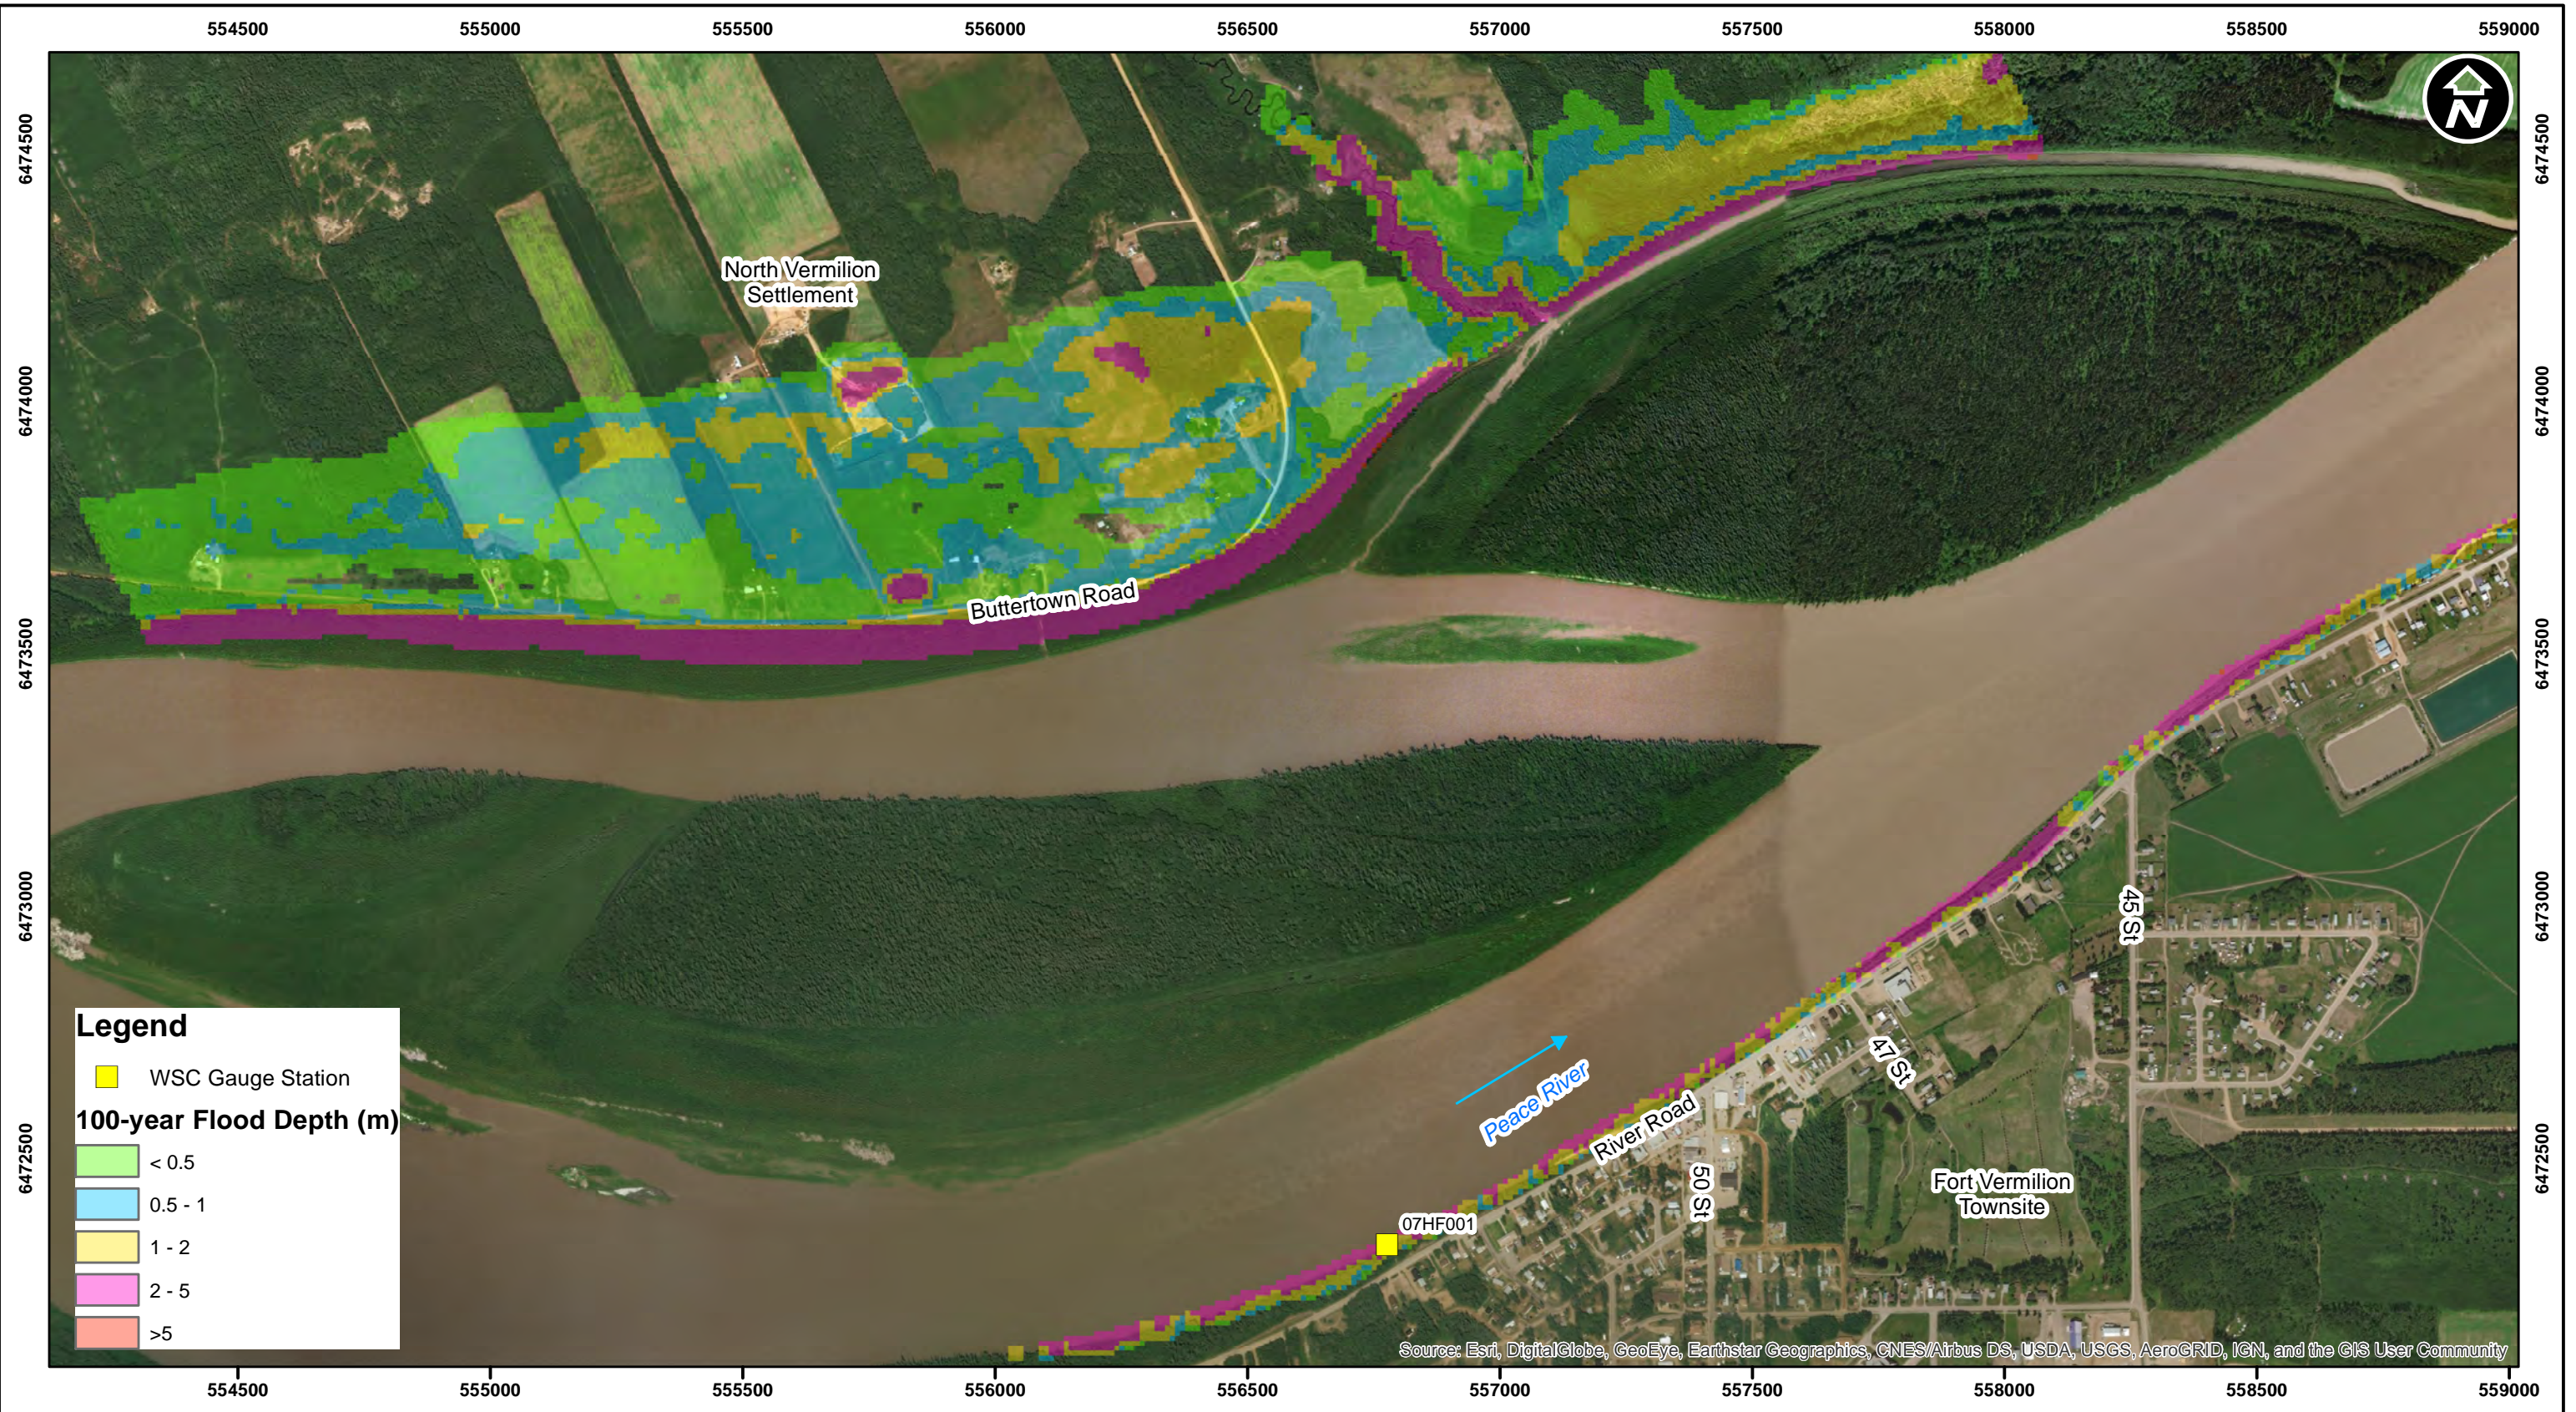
554500 555000 555500 556000 556500 557000 557500 558000 558500 559000

6474500
6474000
6473500
6473000
6472500

6474500
6474000
6473500
6473000
6472500

N

North Vermilion Settlement

Buttertown Road

Peace River

River Road

07HF001

50 St

47 St

45 St

Fort Vermilion Townsite

Legend

WSC Gauge Station

100-year Flood Depth (m)

< 0.5

0.5 - 1

1 - 2

2 - 5

>5

Source: Esri, DigitalGlobe, GeoEye, Earthstar Geographics, CNES/Airbus DS, USDA, USGS, AeroGRID, IGN, and the GIS User Community

554500 555000 555500 556000 556500 557000 557500 558000 558500 559000